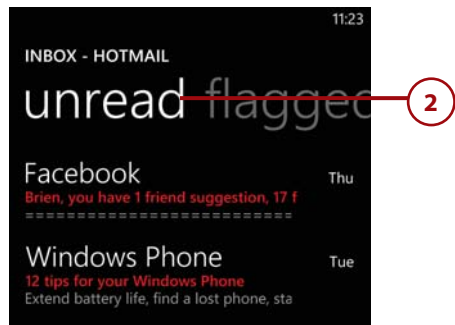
11:23

INBOX - HOTMAIL

unread flagge

2

Facebook
Thu
Brien, you have 1 friend suggestion, 17 f
==========================

Windows Phone
Tue
12 tips for your Windows Phone
Extend battery life, find a lost phone, sta